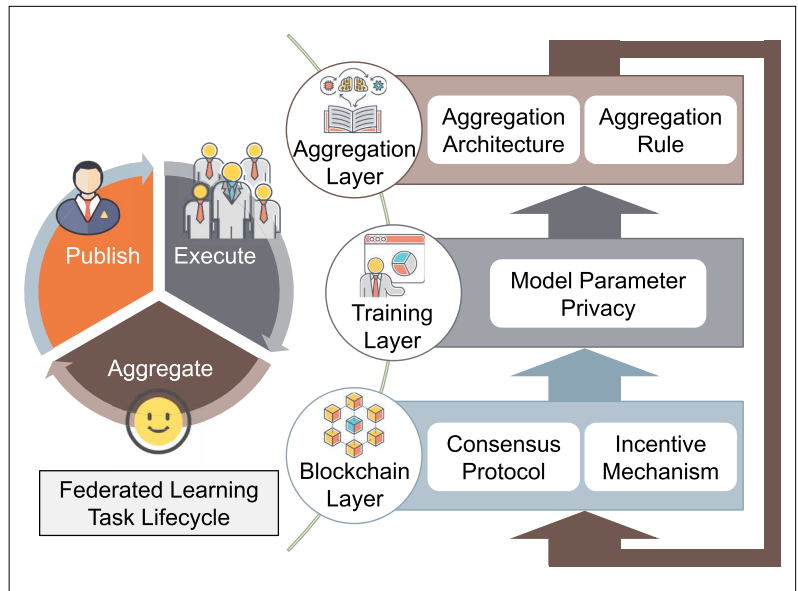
Publish
Execute
Aggregate

Federated Learning Task Lifecycle

Aggregation Layer
Aggregation Architecture
Aggregation Rule

Training Layer
Model Parameter Privacy

Blockchain Layer
Consensus Protocol
Incentive Mechanism